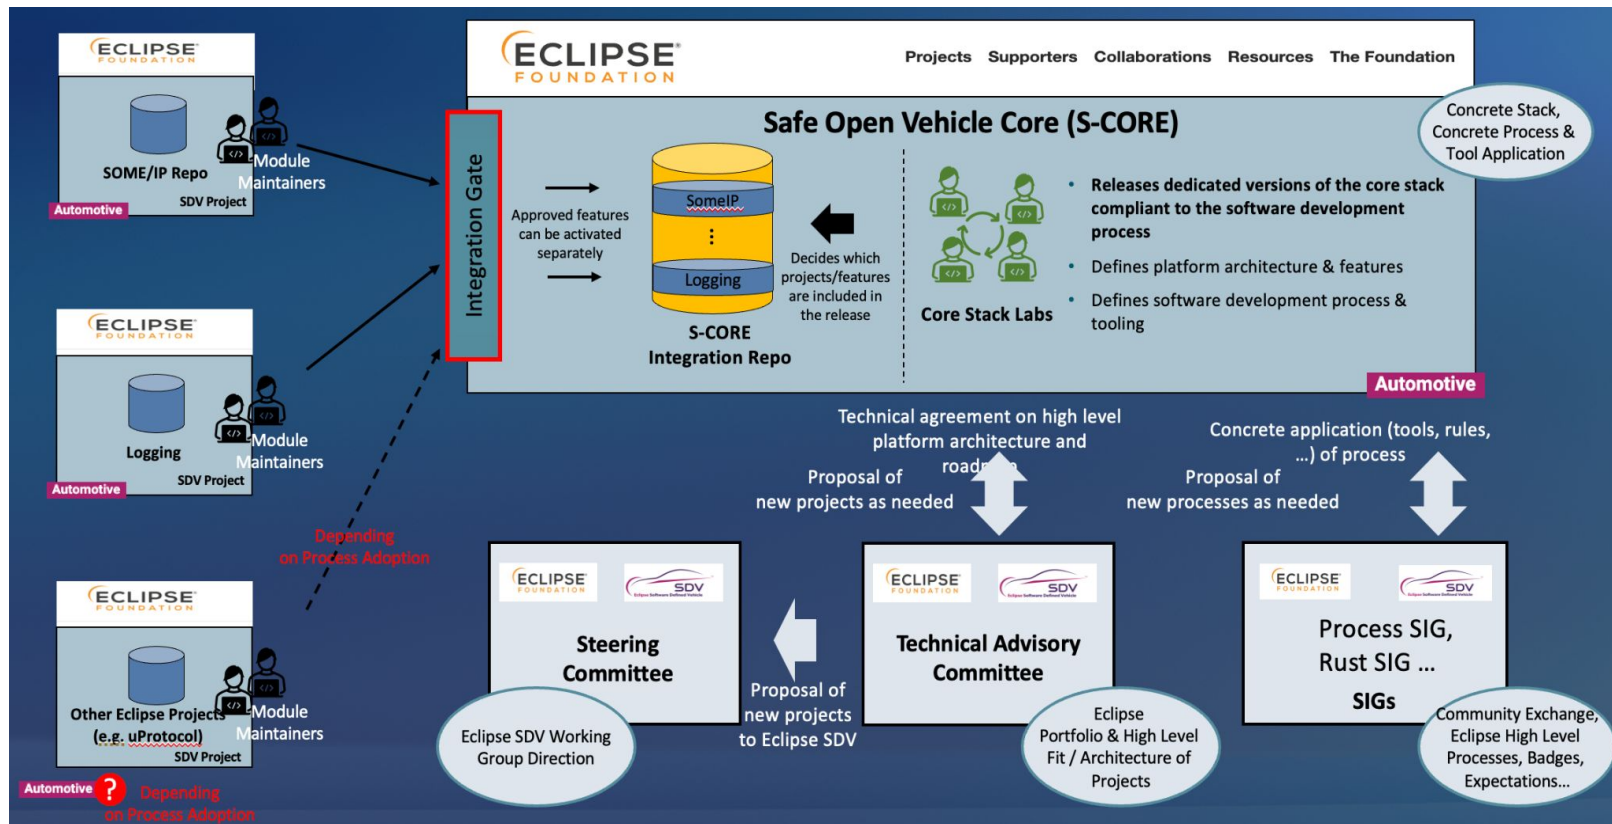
ECLIPSE FOUNDATION

SOME/IP Repo

Module Maintainers

SDV Project

Automotive

ECLIPSE FOUNDATION

Logging

Module Maintainers

SDV Project

Automotive

Depending on Process Adoption

ECLIPSE FOUNDATION

Other Eclipse Projects (e.g. uProtocol)

Module Maintainers

SDV Project

Automotive

?

Depending on Process Adoption

Integration Gate

ECLIPSE FOUNDATION

Projects Supporters Collaborations Resources The Foundation

Safe Open Vehicle Core (S-CORE)

Concrete Stack, Concrete Process & Tool Application

Approved features can be activated separately

SomeIP

⋮

Logging

S-CORE Integration Repo

Decides which projects/features are included in the release

Core Stack Labs

• Releases dedicated versions of the core stack compliant to the software development process

• Defines platform architecture & features

• Defines software development process & tooling

Automotive

Technical agreement on high level platform architecture and roadmap

Proposal of new projects as needed

Concrete application (tools, rules, ...) of process

Proposal of new processes as needed

ECLIPSE FOUNDATION SDV

Steering Committee

Eclipse SDV Working Group Direction

Proposal of new projects to Eclipse SDV

ECLIPSE FOUNDATION SDV

Technical Advisory Committee

Eclipse Portfolio & High Level Fit / Architecture of Projects

ECLIPSE FOUNDATION SDV

Process SIG, Rust SIG ...

SIGs

Community Exchange, Eclipse High Level Processes, Badges, Expectations...